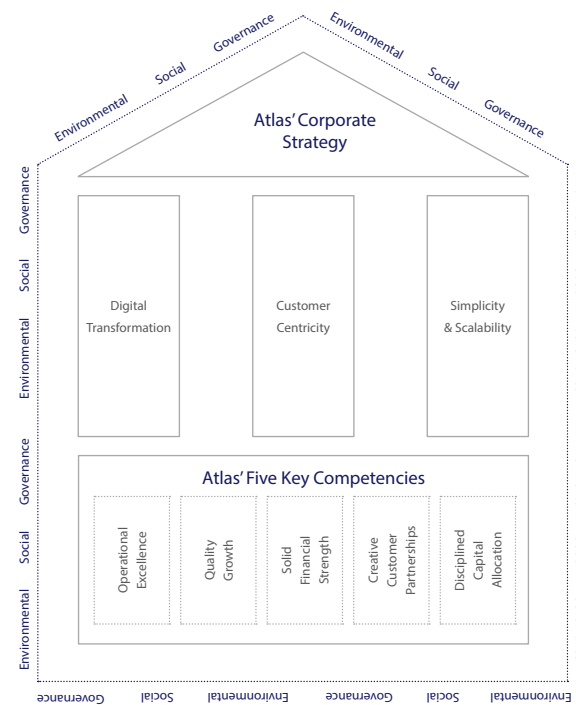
Environmental
Social
Governance
Environmental
Social
Governance

Atlas' Corporate Strategy

Governance
Social
Environmental

Digital Transformation

Customer Centricity

Simplicity & Scalability

Governance
Social
Environmental

Atlas' Five Key Competencies

Operational Excellence

Quality Growth

Solid Financial Strength

Creative Customer Partnerships

Disciplined Capital Allocation

Governance
Social
Environmental
Governance
Social
Environmental